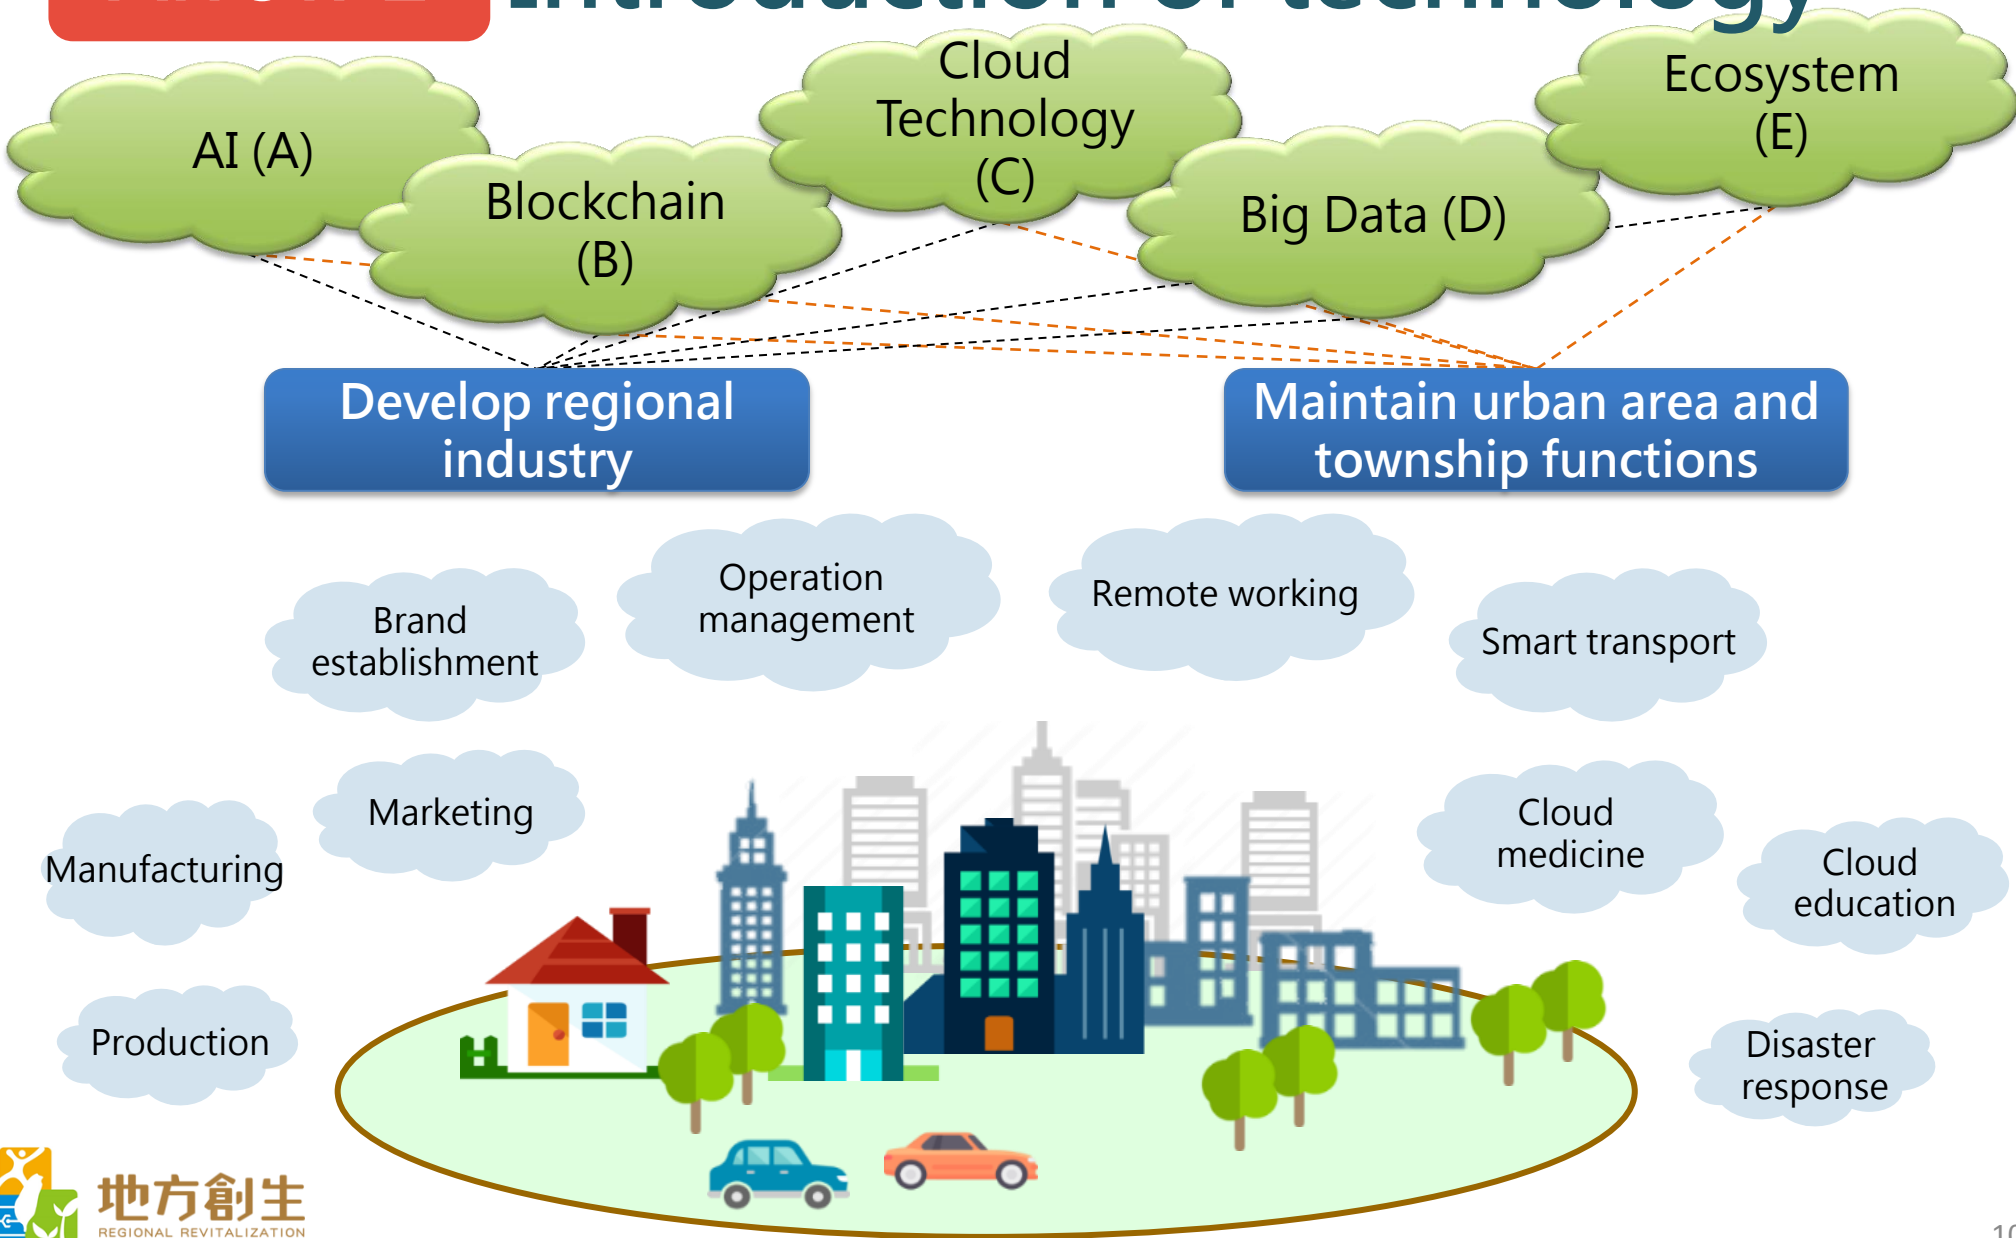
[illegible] Introduction of technology

AI (A)

Blockchain (B)

Cloud Technology (C)

Big Data (D)

Ecosystem (E)

Develop regional industry

Maintain urban area and township functions

Brand establishment

Operation management

Remote working

Smart transport

Marketing

Manufacturing

Production

Cloud medicine

Cloud education

Disaster response

地方創生
REGIONAL REVITALIZATION

1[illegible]